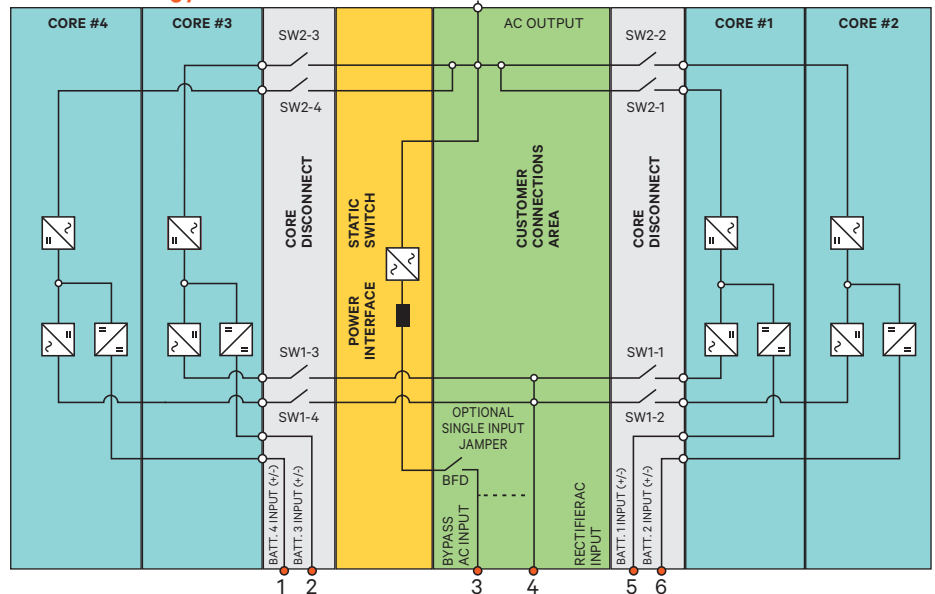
CORE #4

CORE #3

SW2-3

SW2-4

CORE DISCONNECT

SW1-3

SW1-4

BATT. 4 INPUT (+/-)

BATT. 3 INPUT (+/-)

STATIC SWITCH

POWER INTERFACE

AC OUTPUT

CUSTOMER CONNECTIONS AREA

OPTIONAL SINGLE INPUT JAMPER

BFD

BYPASS AC INPUT

RECTIFIERAC INPUT

SW2-2

SW2-1

CORE DISCONNECT

SW1-1

SW1-2

BATT. 1 INPUT (+/-)

BATT. 2 INPUT (+/-)

CORE #1

CORE #2

1 2 3 4 5 6